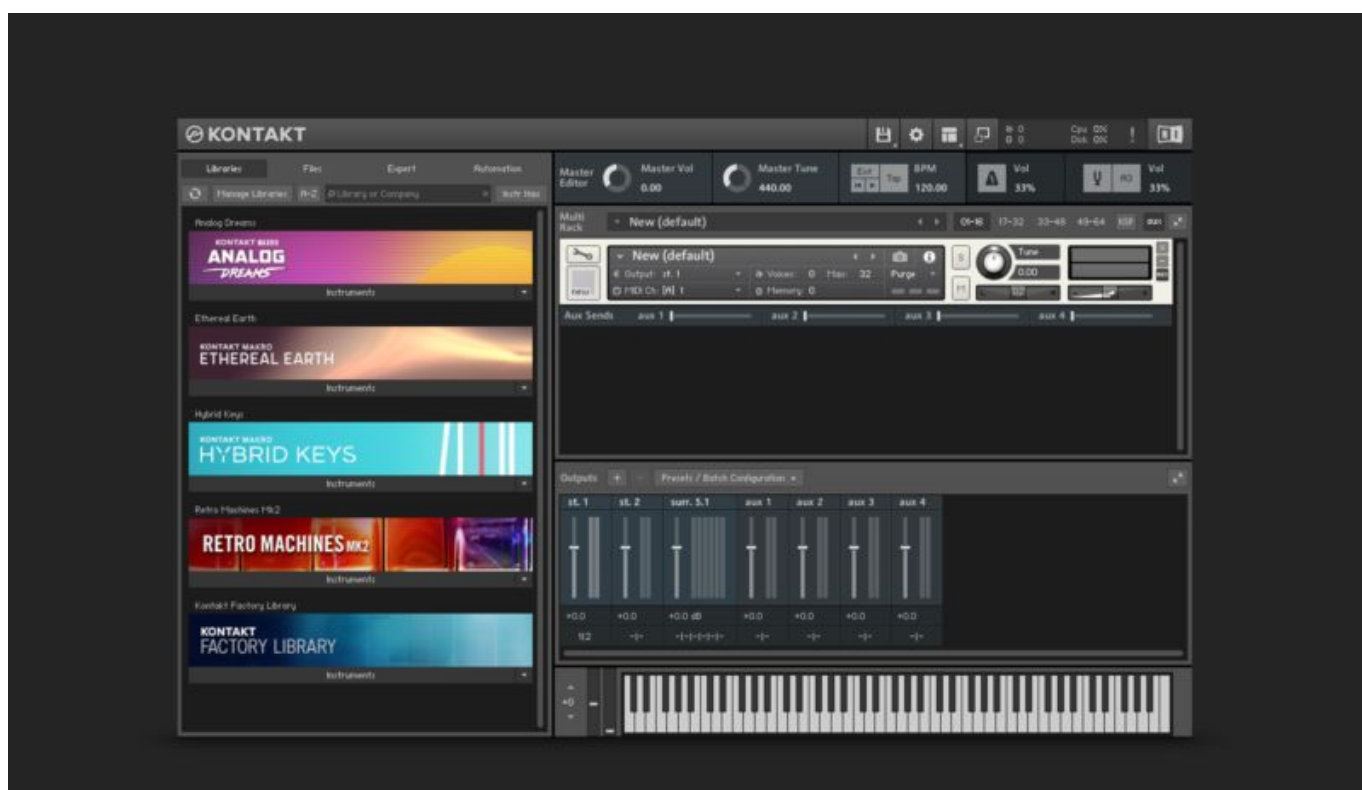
KONTAKT

Cpu 0%
Disk 0%

Libraries
Files
Expert
Automation

Manage Libraries
A-Z
Library or Company
Instr Nav

Analog Dreams
KONTAKT
ANALOG
DREAMS
Instruments

Ethereal Earth
KONTAKT MAKRO
ETHEREAL EARTH
Instruments

Hybrid Keys
KONTAKT MAKRO
HYBRID KEYS
Instruments

Retro Machines Mk2
RETRO MACHINES MK2
Instruments

Kontakt Factory Library
KONTAKT
FACTORY LIBRARY
Instruments

Master Editor
Master Vol
0.00
Master Tune
440.00
Ext
Tap
BPM
120.00
Vol
33%
Vol
33%

Multi Rack
New (default)
01-16
17-32
33-48
49-64
KSP
aux

New (default)
Output: st. 1
Voices: 0
Max: 32
Purge
MIDI Ch: [A] 1
Memory: 0
Tune
0.00
S
M

Aux Sends
aux 1
aux 2
aux 3
aux 4

Outputs
Presets / Batch Configuration

| st. 1 | st. 2 | surr. 5.1 | aux 1 | aux 2 | aux 3 | aux 4 |
|---|---|---|---|---|---|---|
| +0.0 | +0.0 | +0.0 dB | +0.0 | +0.0 | +0.0 | +0.0 |
| 1|2 | -|- | -|-|-|-|-|- | -|- | -|- | -|- | -|- |

+0